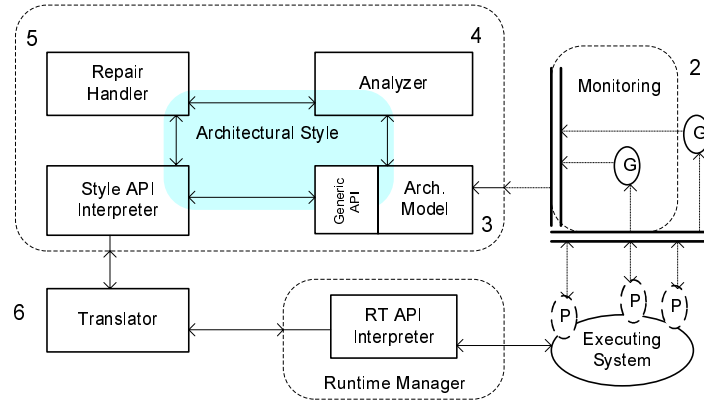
5

4

Repair Handler

Analyzer

Architectural Style

Style API Interpreter

Generic API

Arch. Model

3

2

Monitoring

G

G

6

Translator

RT API Interpreter

Runtime Manager

P

P

P

Executing System